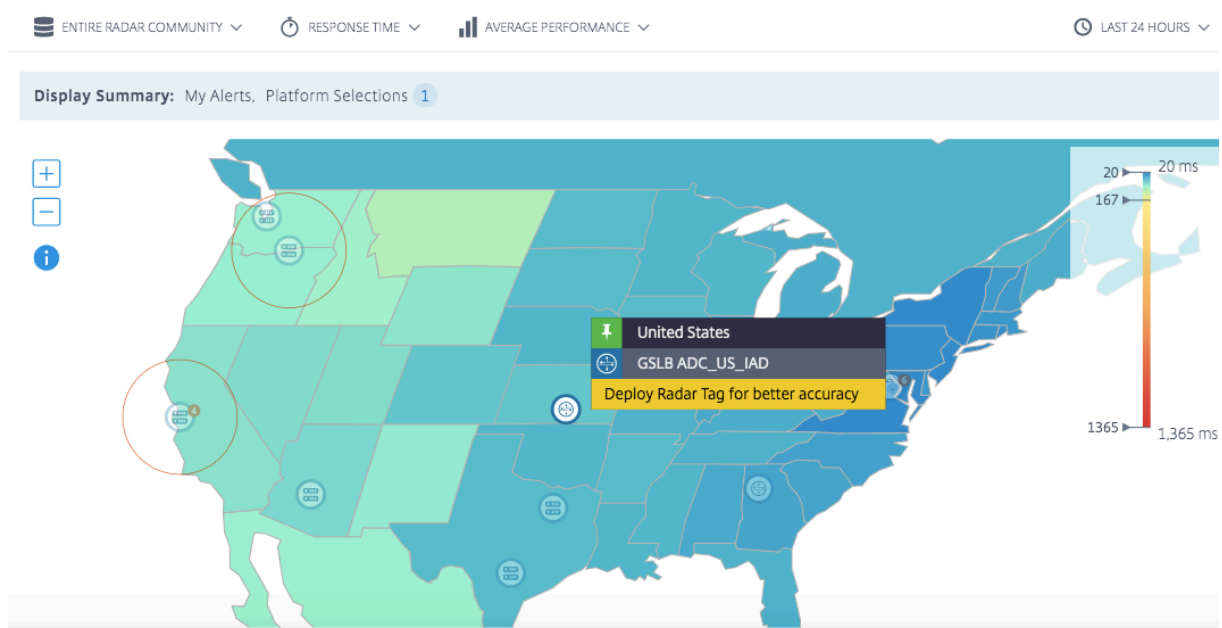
ENTIRE RADAR COMMUNITY ⌄ RESPONSE TIME ⌄ AVERAGE PERFORMANCE ⌄ LAST 24 HOURS ⌄

Display Summary: My Alerts, Platform Selections 1

+
−

4

6

United States
GSLB ADC_US_IAD
Deploy Radar Tag for better accuracy

20
20 ms
167
1365
1,365 ms